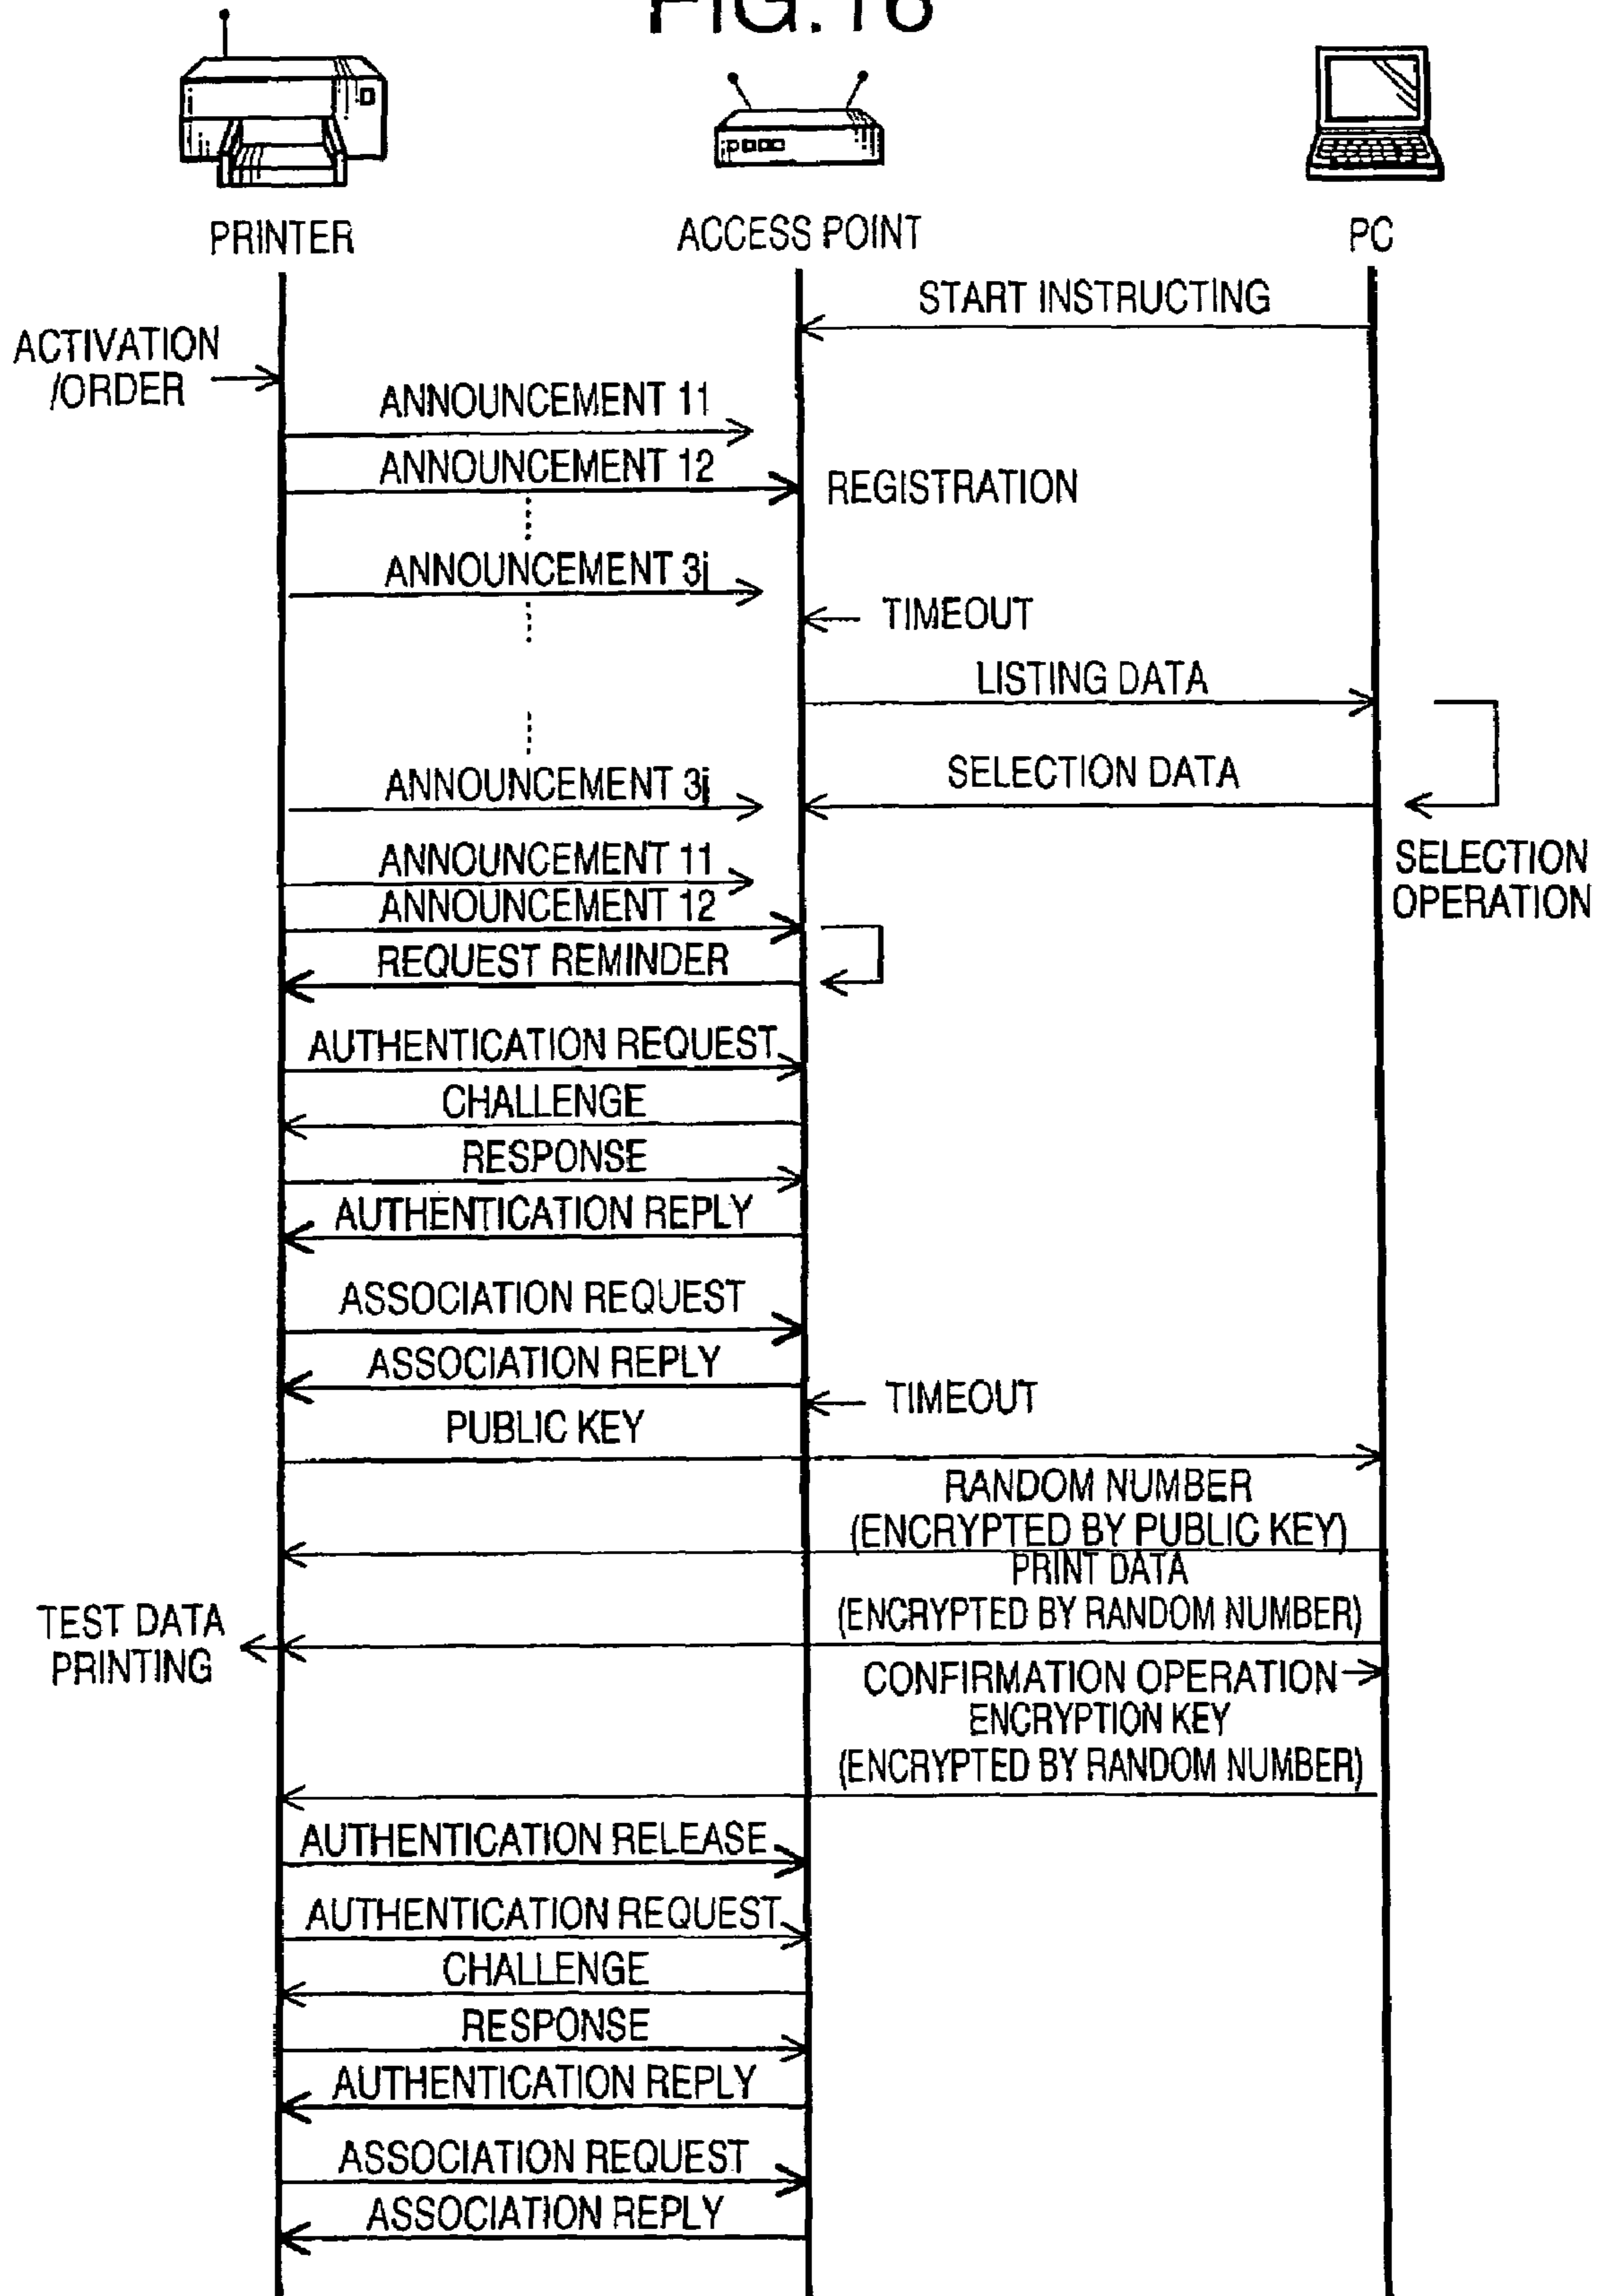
FIG.16

PRINTER

ACCESS POINT

PC

START INSTRUCTING

ACTIVATION /ORDER

ANNOUNCEMENT 11

ANNOUNCEMENT 12

REGISTRATION

ANNOUNCEMENT 3j

TIMEOUT

LISTING DATA

ANNOUNCEMENT 3j

SELECTION DATA

SELECTION OPERATION

ANNOUNCEMENT 11

ANNOUNCEMENT 12

REQUEST REMINDER

AUTHENTICATION REQUEST

CHALLENGE

RESPONSE

AUTHENTICATION REPLY

ASSOCIATION REQUEST

ASSOCIATION REPLY

TIMEOUT

PUBLIC KEY

RANDOM NUMBER (ENCRYPTED BY PUBLIC KEY)

PRINT DATA (ENCRYPTED BY RANDOM NUMBER)

TEST DATA PRINTING

CONFIRMATION OPERATION

ENCRYPTION KEY (ENCRYPTED BY RANDOM NUMBER)

AUTHENTICATION RELEASE

AUTHENTICATION REQUEST

CHALLENGE

RESPONSE

AUTHENTICATION REPLY

ASSOCIATION REQUEST

ASSOCIATION REPLY